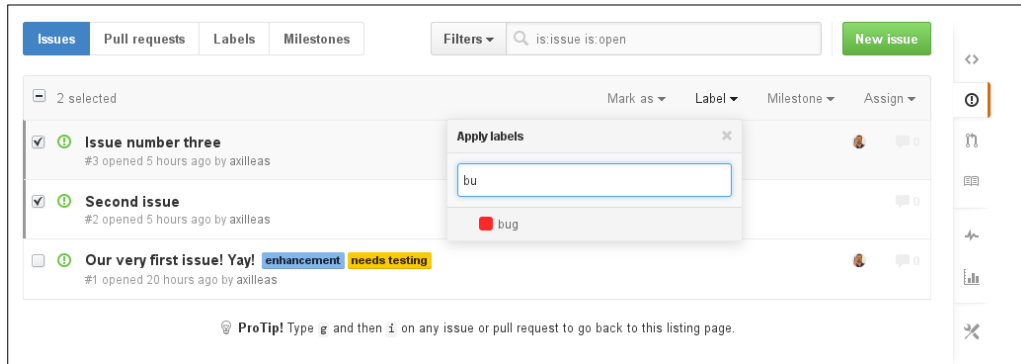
Issues Pull requests Labels Milestones

Filters ▾ is:issue is:open

New issue

2 selected

Mark as ▾ Label ▾ Milestone ▾ Assign ▾

Issue number three
#3 opened 5 hours ago by axilleas

0

Second issue
#2 opened 5 hours ago by axilleas

0

Our very first issue! Yay! enhancement needs testing
#1 opened 20 hours ago by axilleas

0

Apply labels

bu

bug

ProTip! Type g and then i on any issue or pull request to go back to this listing page.